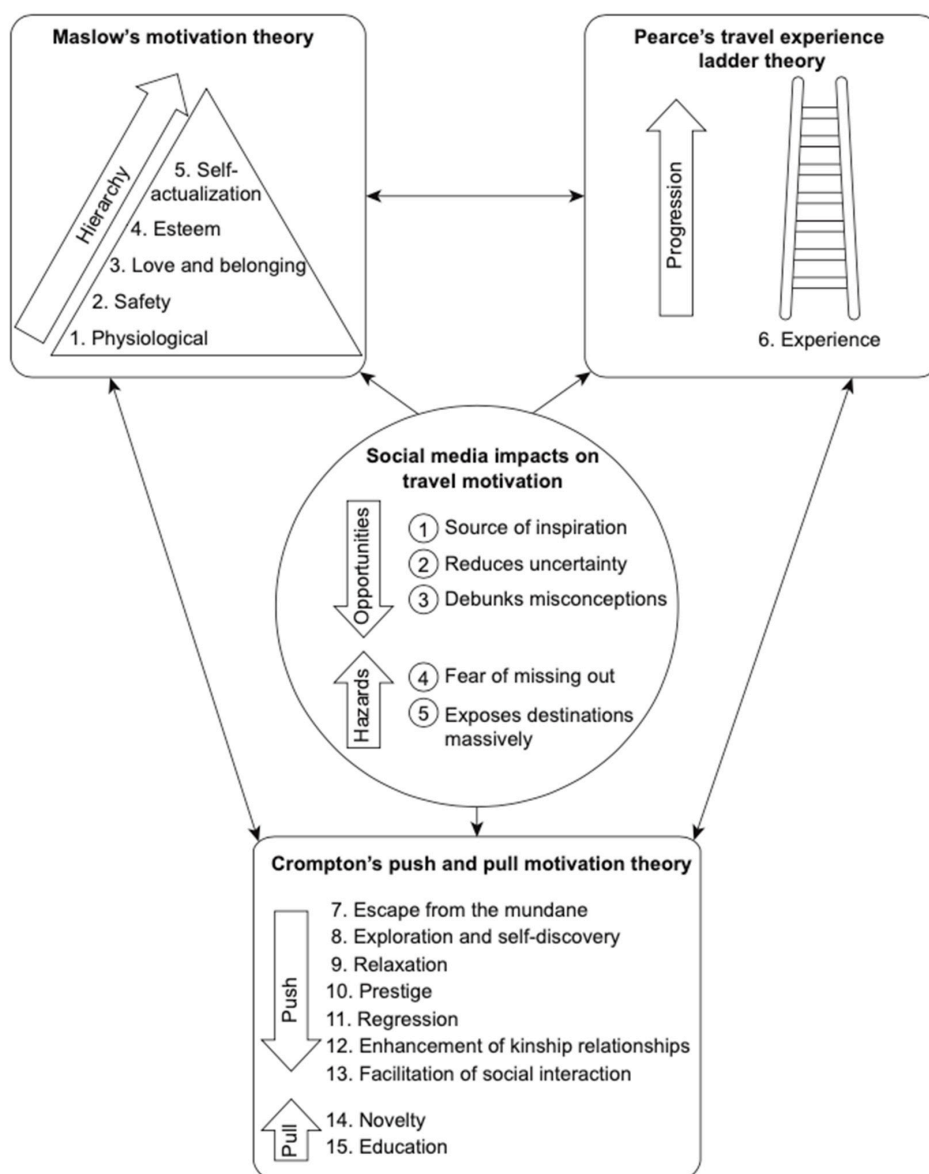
Maslow's motivation theory

Hierarchy

5. Self-actualization
4. Esteem
3. Love and belonging
2. Safety
1. Physiological

Pearce's travel experience ladder theory

Progression

6. Experience

Social media impacts on travel motivation

Opportunities

1 Source of inspiration
2 Reduces uncertainty
3 Debunks misconceptions

Hazards

4 Fear of missing out
5 Exposes destinations massively

Crompton's push and pull motivation theory

Push

7. Escape from the mundane
8. Exploration and self-discovery
9. Relaxation
10. Prestige
11. Regression
12. Enhancement of kinship relationships
13. Facilitation of social interaction

Pull

14. Novelty
15. Education